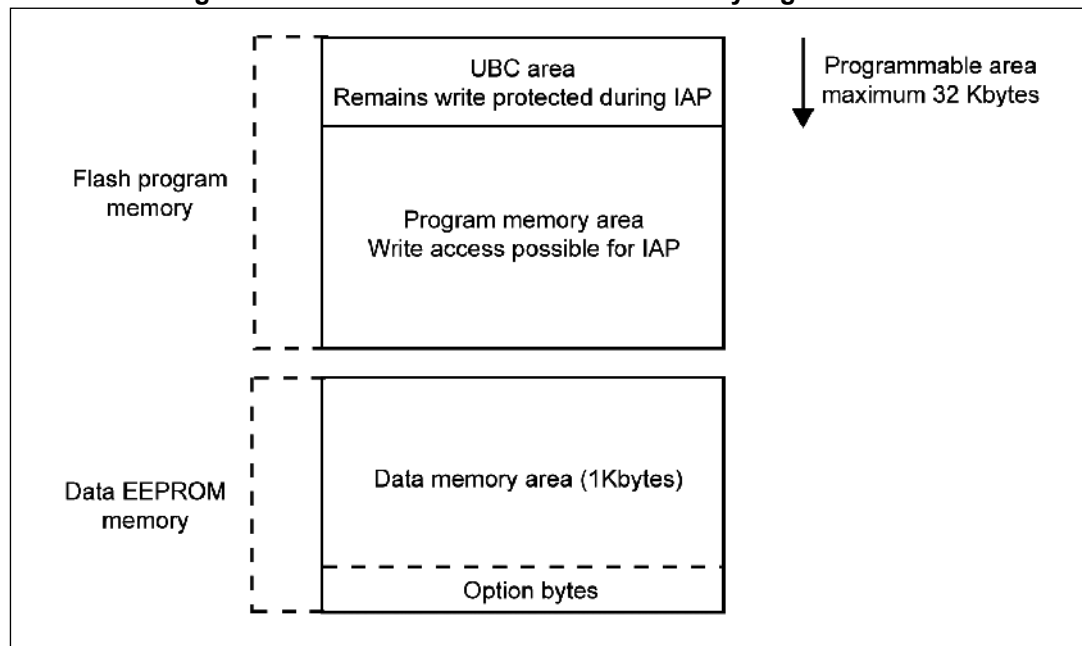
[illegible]

UBC area
Remains write protected during IAP

Programmable area
maximum 32 Kbytes

Flash program memory

Program memory area
Write access possible for IAP

Data EEPROM memory

Data memory area (1Kbytes)

Option bytes